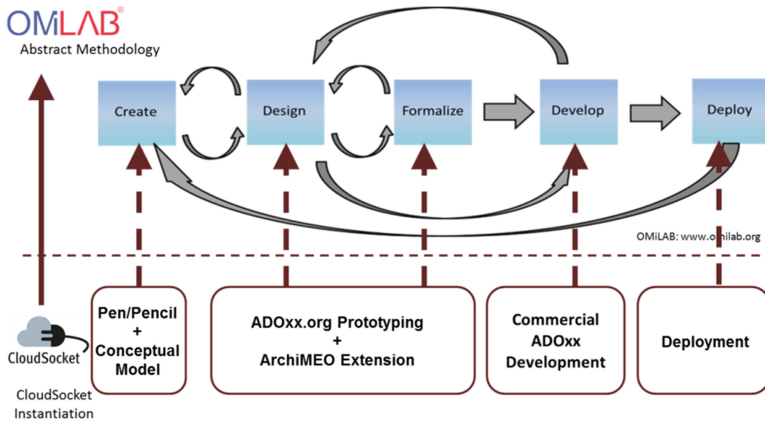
OMiLAB®
Abstract Methodology

Create

Design

Formalize

Develop

Deploy

OMiLAB: www.omilab.org

CloudSocket

CloudSocket Instantiation

Pen/Pencil + Conceptual Model

ADOxx.org Prototyping + ArchiMEO Extension

Commercial ADOxx Development

Deployment